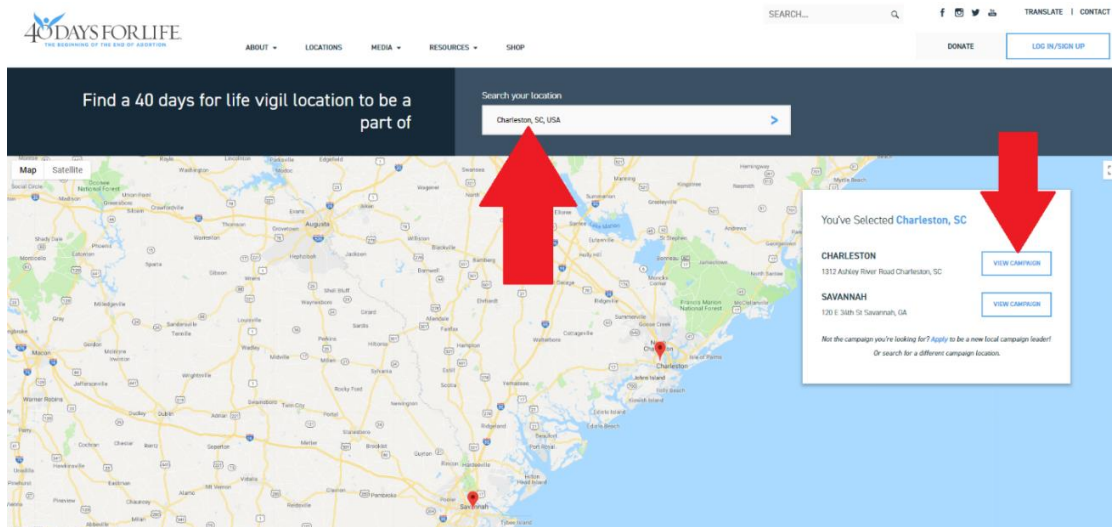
40 DAYS FOR LIFE
THE BEGINNING OF THE END OF ABORTION.

ABOUT LOCATIONS MEDIA RESOURCES SHOP

SEARCH...

TRANSLATE | CONTACT

DONATE

LOG IN/SIGN UP

Find a 40 days for life vigil location to be a part of

Search your location

Charleston, SC, USA

Map Satellite

You've Selected Charleston, SC

CHARLESTON
1312 Ashley River Road Charleston, SC

VIEW CAMPAIGN

SAVANNAH
120 E 36th St Savannah, GA

VIEW CAMPAIGN

Not the campaign you're looking for? Apply to be a new local campaign leader! Or search for a different campaign location.

Augusta
Charleston
Savannah